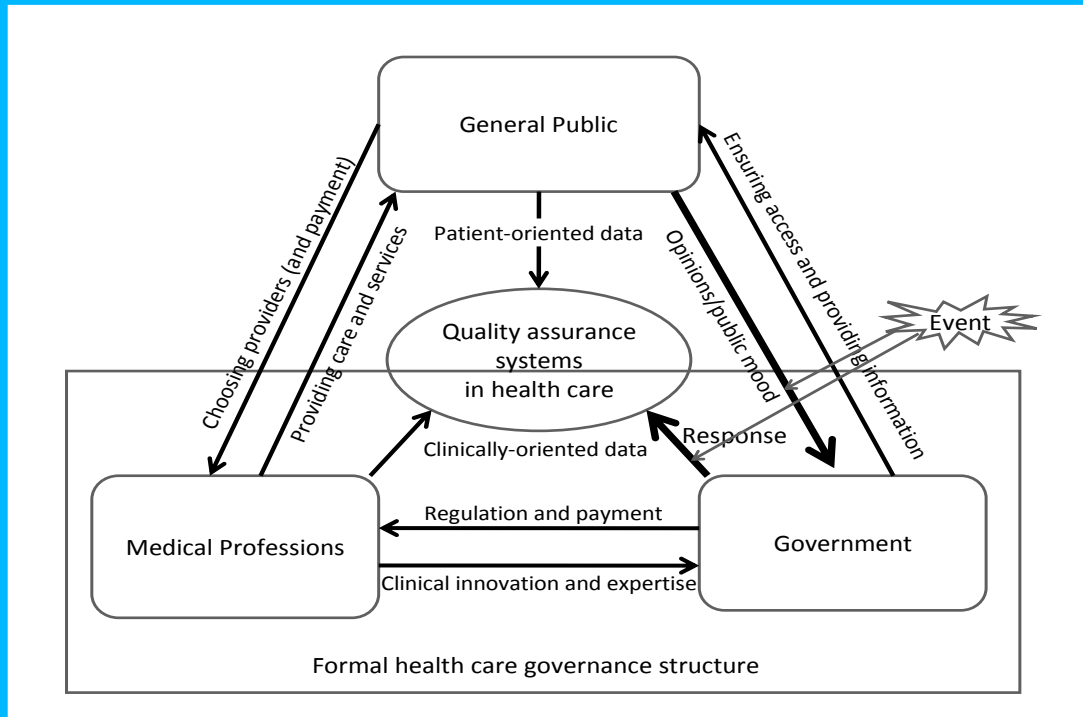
General Public

Choosing providers (and payment)

Providing care and services

Patient-oriented data

Opinions/public mood

Ensuring access and providing information

Event

Quality assurance systems in health care

Clinically-oriented data

Response

Medical Professions

Regulation and payment

Clinical innovation and expertise

Government

Formal health care governance structure